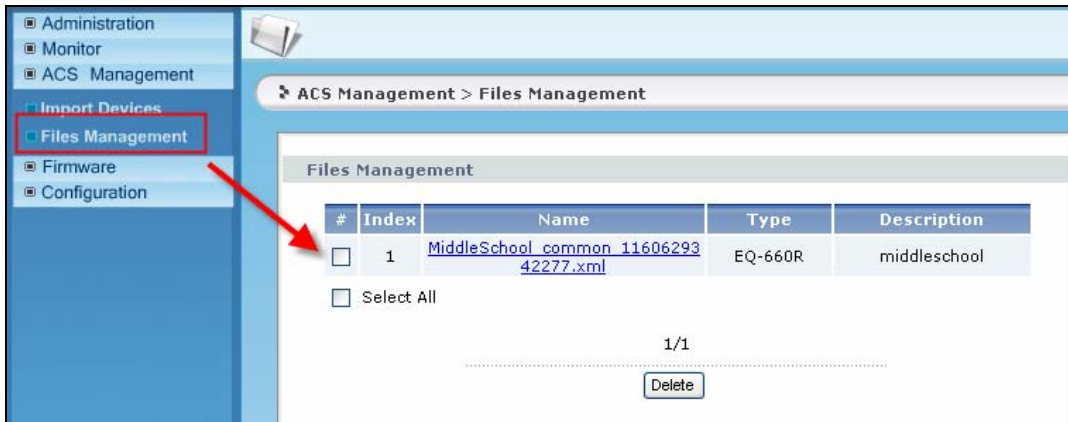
Administration
Monitor
ACS Management
Import Devices
Files Management
Firmware
Configuration

ACS Management > Files Management

Files Management

| # | Index | Name | Type | Description |
|---|---|---|---|---|
| | 1 | MiddleSchool_common_1160629342277.xml | EQ-660R | middleschool |

Select All

1/1

Delete